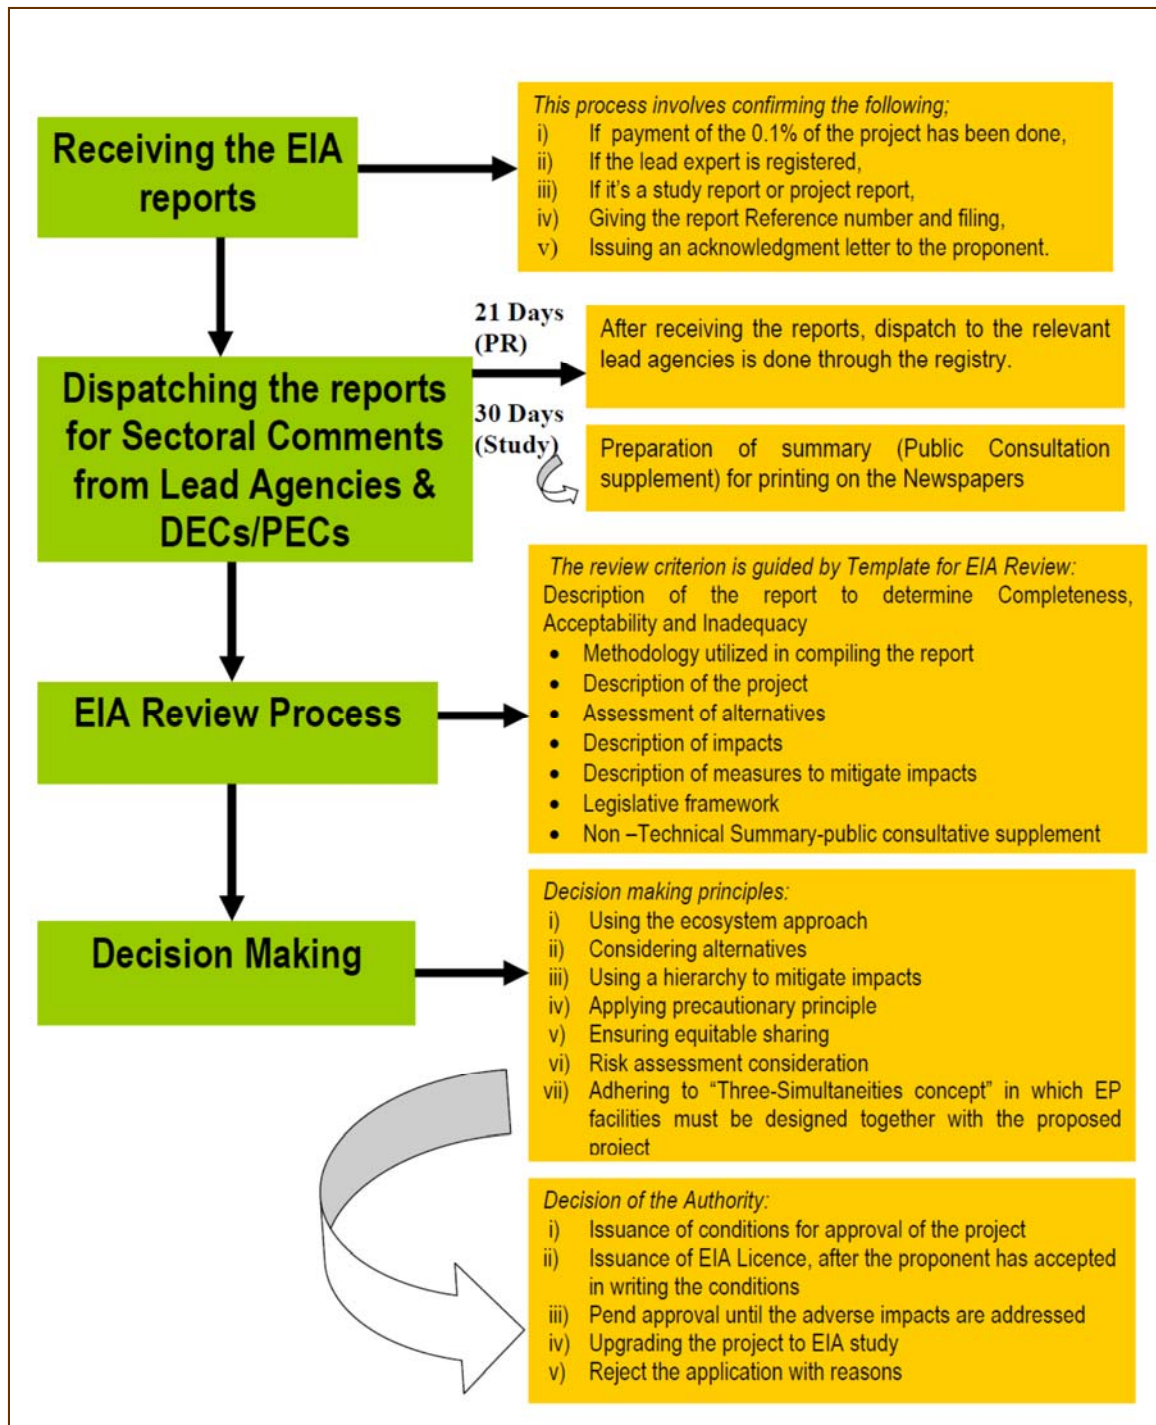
Receiving the EIA reports

This process involves confirming the following;
i) If payment of the 0.1% of the project has been done,
ii) If the lead expert is registered,
iii) If it's a study report or project report,
iv) Giving the report Reference number and filing,
v) Issuing an acknowledgment letter to the proponent.

21 Days (PR)

30 Days (Study)

Dispatching the reports for Sectoral Comments from Lead Agencies & DECs/PECs

After receiving the reports, dispatch to the relevant lead agencies is done through the registry.

Preparation of summary (Public Consultation supplement) for printing on the Newspapers

EIA Review Process

The review criterion is guided by Template for EIA Review:
Description of the report to determine Completeness, Acceptability and Inadequacy
- Methodology utilized in compiling the report
- Description of the project
- Assessment of alternatives
- Description of impacts
- Description of measures to mitigate impacts
- Legislative framework
- Non –Technical Summary-public consultative supplement

Decision Making

Decision making principles:
i) Using the ecosystem approach
ii) Considering alternatives
iii) Using a hierarchy to mitigate impacts
iv) Applying precautionary principle
v) Ensuring equitable sharing
vi) Risk assessment consideration
vii) Adhering to "Three-Simultaneities concept" in which EP facilities must be designed together with the proposed project

Decision of the Authority:
i) Issuance of conditions for approval of the project
ii) Issuance of EIA Licence, after the proponent has accepted in writing the conditions
iii) Pend approval until the adverse impacts are addressed
iv) Upgrading the project to EIA study
v) Reject the application with reasons